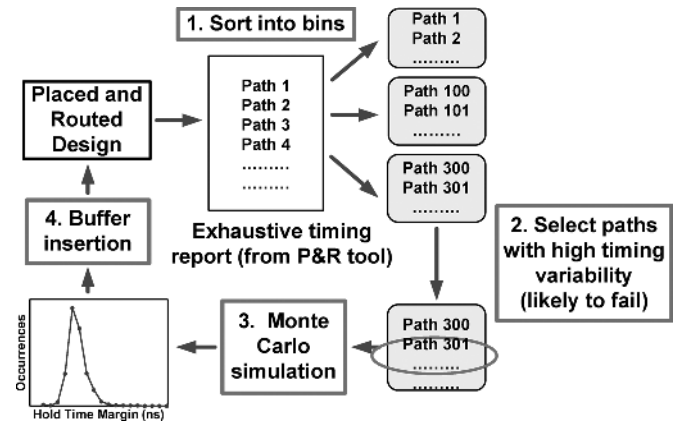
1. Sort into bins

Placed and Routed Design

Path 1
Path 2
Path 3
Path 4
.........
.........

Path 1
Path 2
.........

Path 100
Path 101
.........

Path 300
Path 301
.........

Exhaustive timing report (from P&R tool)

2. Select paths with high timing variability (likely to fail)

4. Buffer insertion

3. Monte Carlo simulation

Path 300
Path 301
.........
.........

Occurrences

Hold Time Margin (ns)